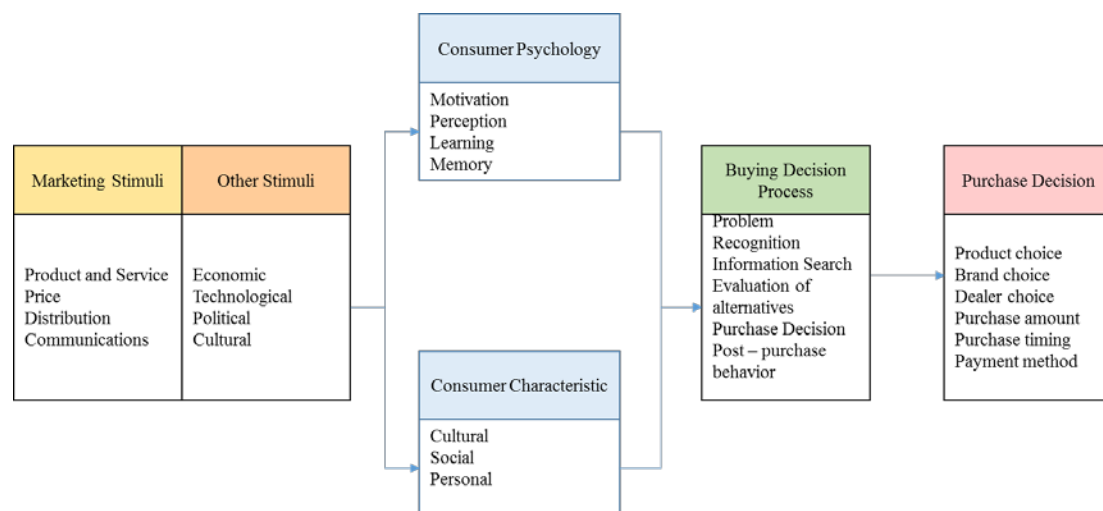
Marketing Stimuli

Product and Service
Price
Distribution
Communications

Other Stimuli

Economic
Technological
Political
Cultural

Consumer Psychology

Motivation
Perception
Learning
Memory

Consumer Characteristic

Cultural
Social
Personal

Buying Decision Process

Problem Recognition
Information Search
Evaluation of alternatives
Purchase Decision
Post – purchase behavior

Purchase Decision

Product choice
Brand choice
Dealer choice
Purchase amount
Purchase timing
Payment method